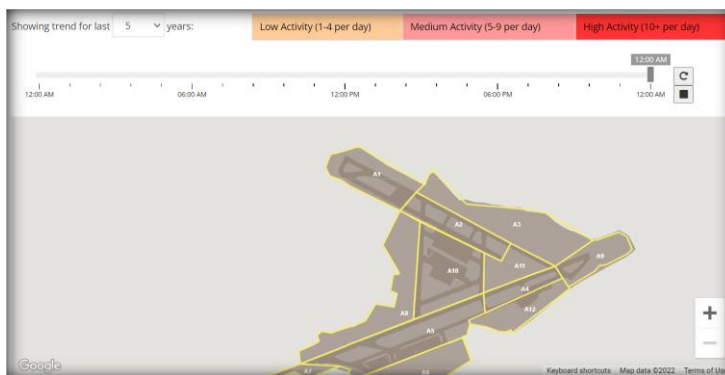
Showing trend for last 5 years:

Low Activity (1-4 per day)

Medium Activity (5-9 per day)

High Activity (10+ per day)

12:00 AM

12:00 AM 06:00 AM 12:00 PM 06:00 PM 12:00 AM

A1

A2

A3

A10

A11

A9

A4

A12

A8

A5

A7

A6

+

−

Google

Keyboard shortcuts Map data ©2022 Terms of Use